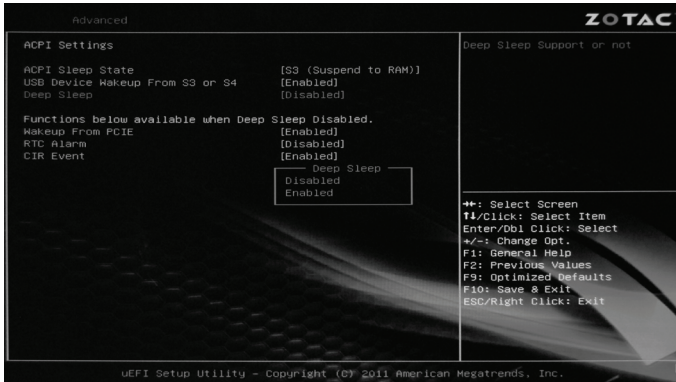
Advanced

ZOTAC

ACPI Settings

| | |
|---|---|
| ACPI Sleep State | [S3 (Suspend to RAM)] |
| USB Device Wakeup From S3 or S4 | [Enabled] |
| Deep Sleep | [Disabled] |

Functions below available when Deep Sleep Disabled.

| | |
|---|---|
| Wakeup From PCIE | [Enabled] |
| RTC Alarm | [Disabled] |
| CIR Event | [Enabled] |

Deep Sleep
Disabled
Enabled

Deep Sleep Support or not

→←: Select Screen
↑↓/Click: Select Item
Enter/Dbl Click: Select
+/-: Change Opt.
F1: General Help
F2: Previous Values
F9: Optimized Defaults
F10: Save & Exit
ESC/Right Click: Exit

uEFI Setup Utility - Copyright (C) 2011 American Megatrends, Inc.